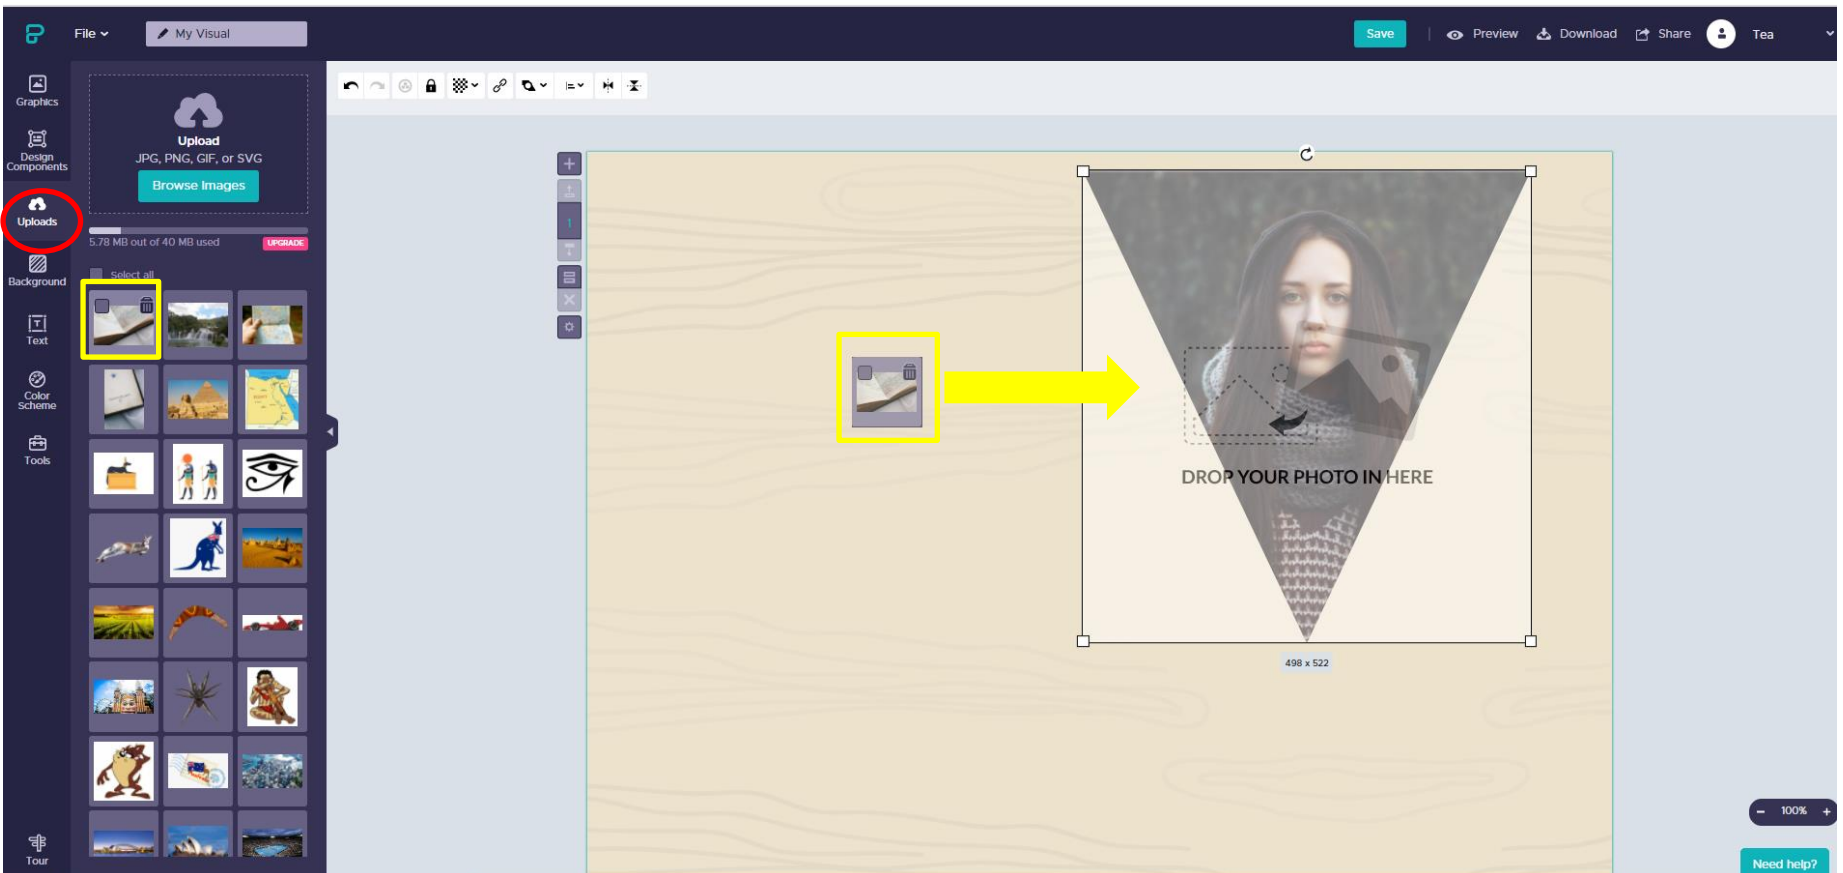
File

My Visual

Save

Preview

Download

Share

Tea

Graphics

Design Components

Uploads

Background

Text

Color Scheme

Tools

Tour

Upload

JPG, PNG, GIF, or SVG

Browse Images

5.78 MB out of 40 MB used

UPGRADE

Select all

DROP YOUR PHOTO IN HERE

498 x 522

100%

Need help?